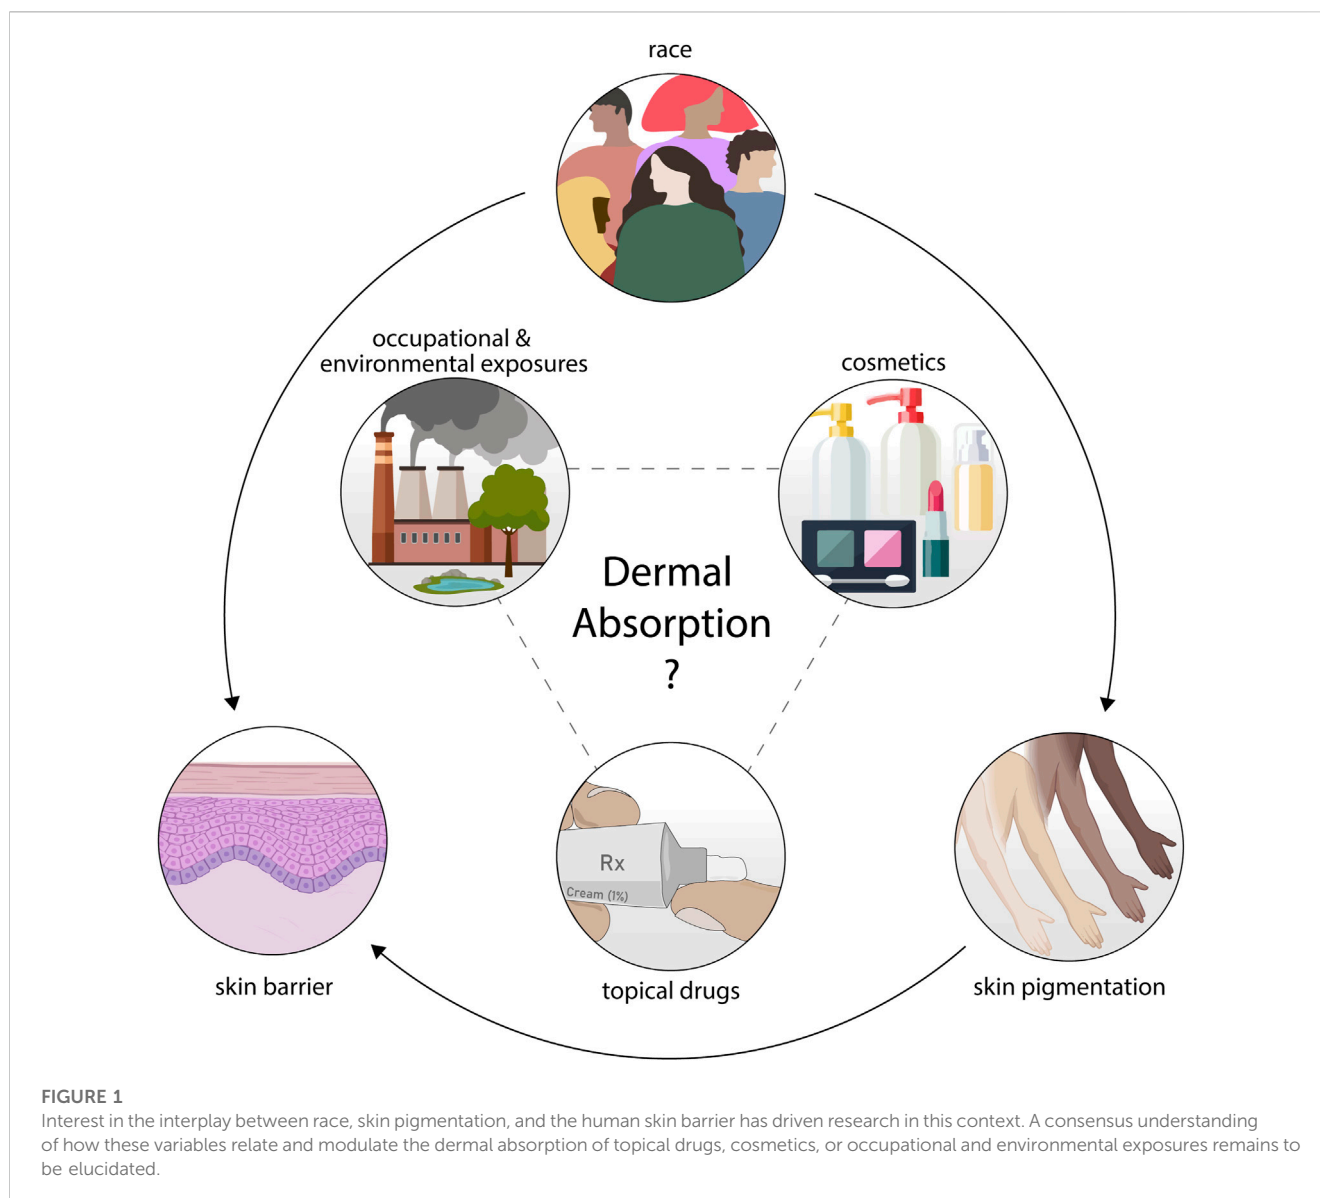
race

occupational & environmental exposures

cosmetics

Dermal Absorption ?

Rx

Cream (1%)

skin barrier

topical drugs

skin pigmentation

FIGURE 1
Interest in the interplay between race, skin pigmentation, and the human skin barrier has driven research in this context. A consensus understanding of how these variables relate and modulate the dermal absorption of topical drugs, cosmetics, or occupational and environmental exposures remains to be elucidated.